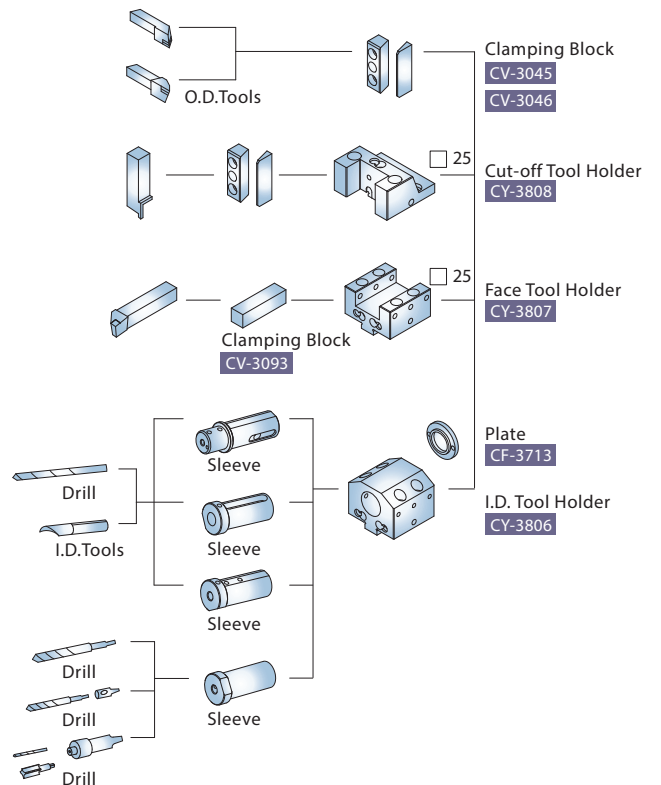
O.D.Tools

Clamping Block
CV-3045
CV-3046

□ 25
Cut-off Tool Holder
CY-3808

□ 25
Face Tool Holder
CY-3807

Clamping Block
CV-3093

Plate
CF-3713

I.D. Tool Holder
CY-3806

Drill
I.D.Tools

Sleeve
Sleeve
Sleeve

Drill
Drill
Drill

Sleeve